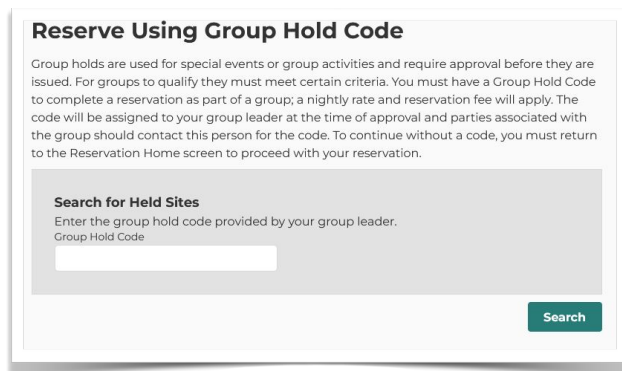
Reserve Using Group Hold Code

Group holds are used for special events or group activities and require approval before they are issued. For groups to qualify they must meet certain criteria. You must have a Group Hold Code to complete a reservation as part of a group; a nightly rate and reservation fee will apply. The code will be assigned to your group leader at the time of approval and parties associated with the group should contact this person for the code. To continue without a code, you must return to the Reservation Home screen to proceed with your reservation.

Search for Held Sites

Enter the group hold code provided by your group leader.

Group Hold Code

Search